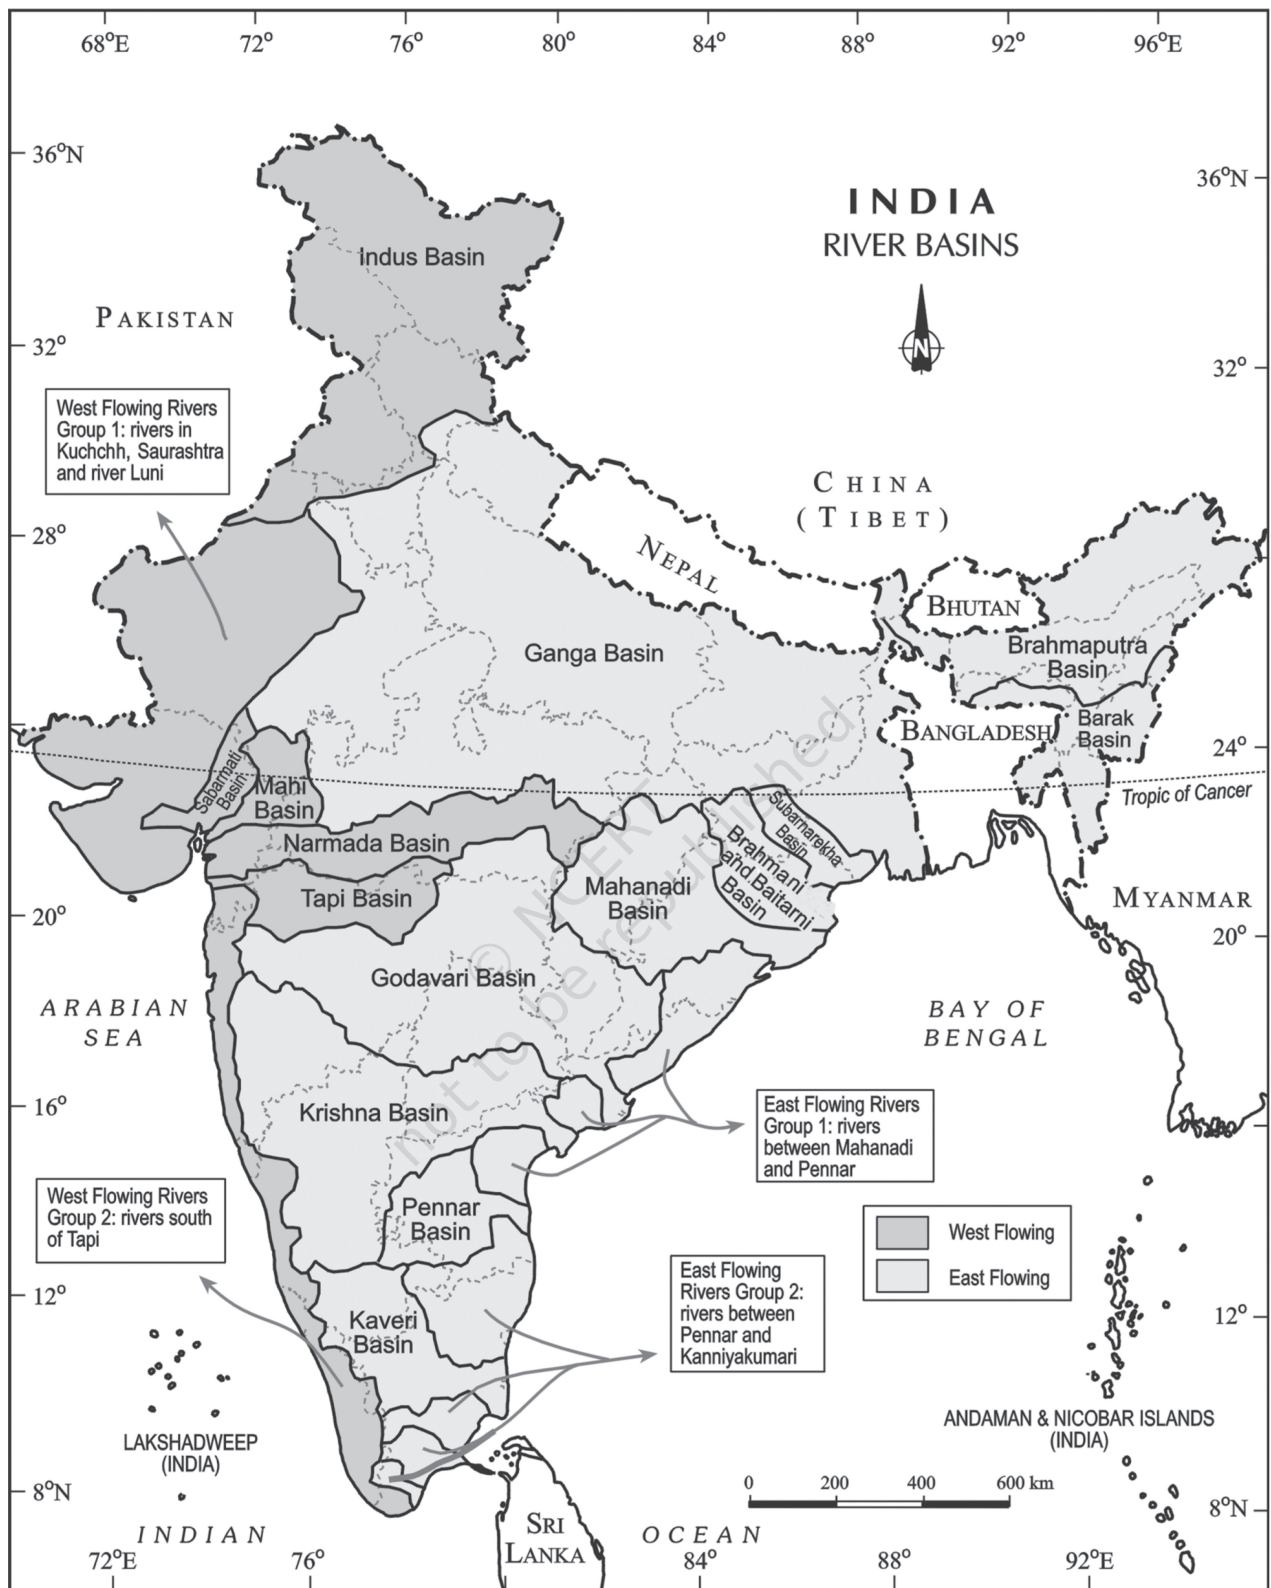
68°E 72° 76° 80° 84° 88° 92° 96°E

36°N
36°N

INDIA
RIVER BASINS

N

Indus Basin

PAKISTAN

32°
32°

West Flowing Rivers Group 1: rivers in Kuchchh, Saurashtra and river Luni

CHINA
(TIBET)

28°

NEPAL

BHUTAN

Brahmaputra Basin

Ganga Basin

BANGLADESH

Barak Basin

24°
24°

Sabarmati Basin

Mahi Basin

Tropic of Cancer

Subarnarekha Basin

Narmada Basin

Brahmani and Baitarni Basin

Mahanadi Basin

Tapi Basin

MYANMAR

20°
20°

Godavari Basin

ARABIAN SEA

BAY OF BENGAL

16°
16°

Krishna Basin

East Flowing Rivers Group 1: rivers between Mahanadi and Pennar

West Flowing Rivers Group 2: rivers south of Tapi

Pennar Basin

| | West Flowing |
|---|---|
| | East Flowing |

East Flowing Rivers Group 2: rivers between Pennar and Kanniyakumari

12°
12°

Kaveri Basin

LAKSHADWEEP (INDIA)

ANDAMAN & NICOBAR ISLANDS (INDIA)

0 200 400 600 km

8°N
8°N

INDIAN OCEAN

SRI LANKA

72°E 76° 84° 88° 92°E

© NCERT not to be republished